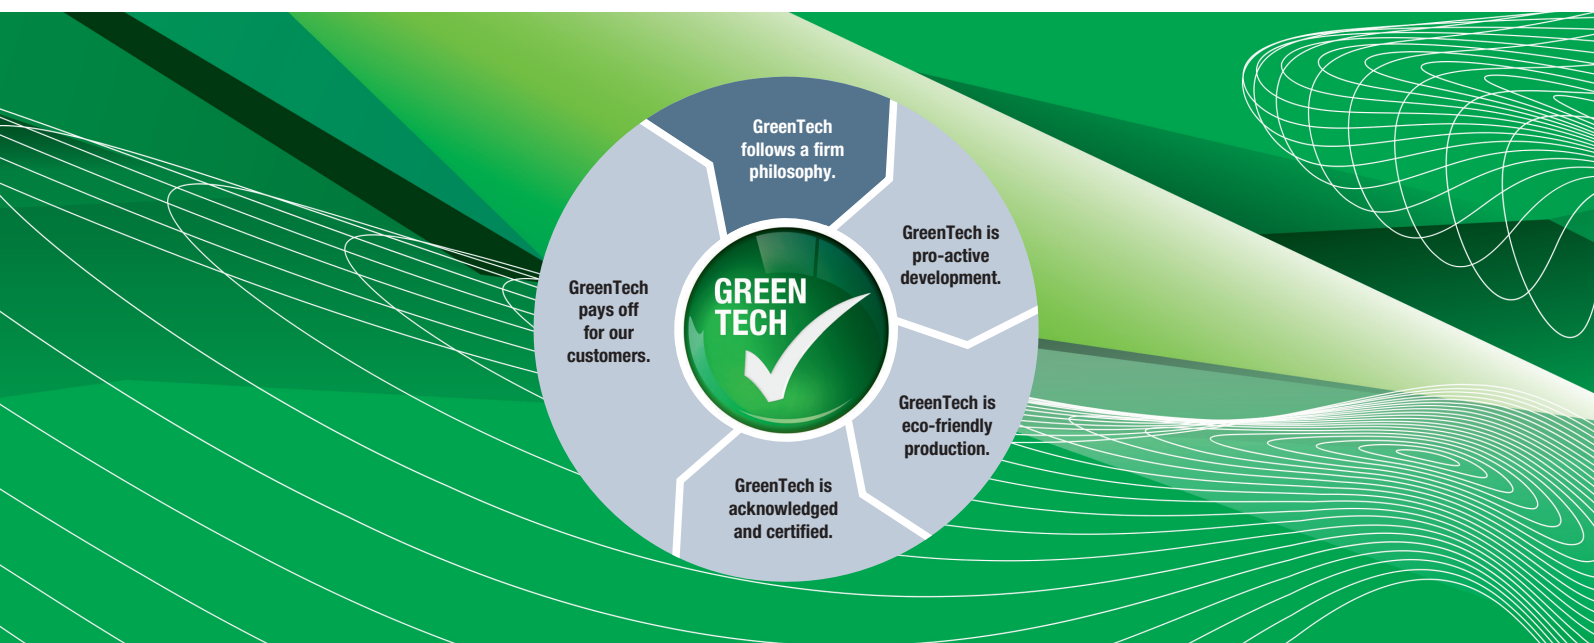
GreenTech follows a firm philosophy.

GreenTech is pro-active development.

GreenTech is eco-friendly production.

GreenTech is acknowledged and certified.

GreenTech pays off for our customers.

GREEN TECH